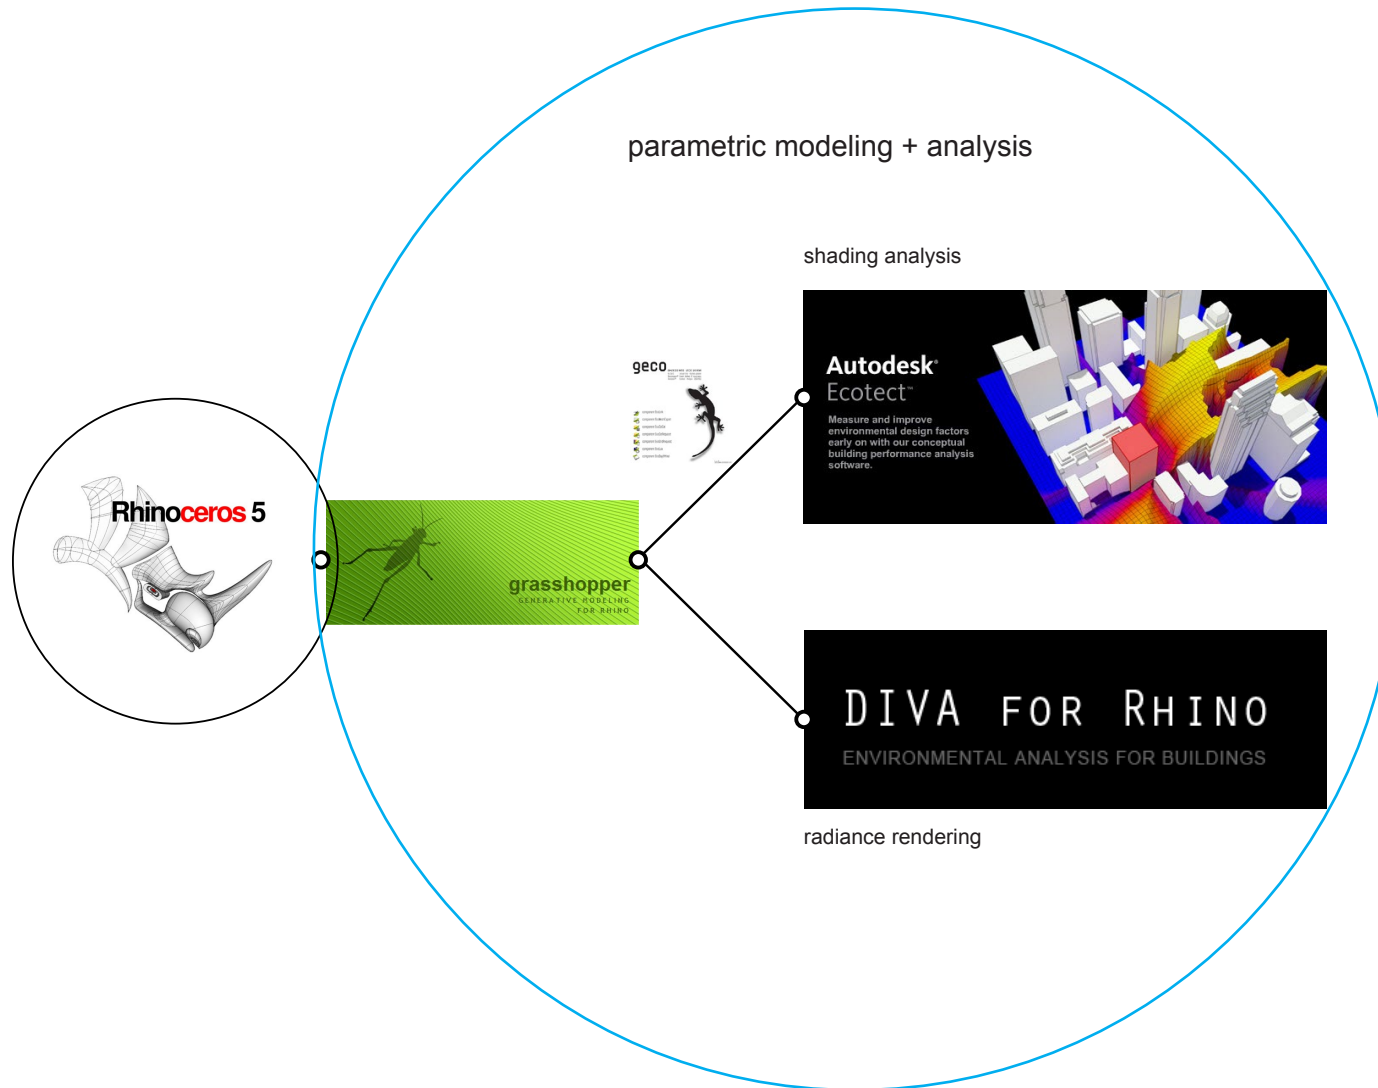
parametric modeling + analysis

shading analysis

geco

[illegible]

Autodesk®
Ecotect™

Measure and improve environmental design factors early on with our conceptual building performance analysis software.

Rhinoceros 5

grasshopper
GENERATIVE MODELING FOR RHINO

DIVA FOR RHINO
ENVIRONMENTAL ANALYSIS FOR BUILDINGS

radiance rendering